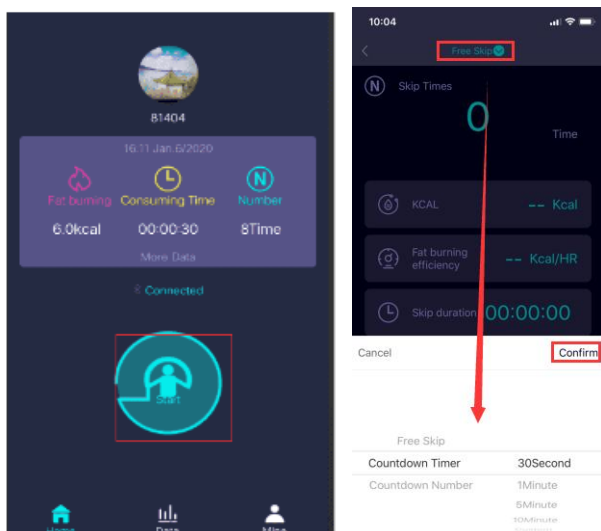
81404

16:11 Jan.6/2020

Fat burning
6.0kcal

Consuming Time
00:00:30

Number
8Time

More Data

Connected

Start

Home

Data

Mine

10:04

Free Skip

Skip Times

0

Time

KCAL

-- Kcal

Fat burning efficiency

-- Kcal/HR

Skip duration

00:00:00

Cancel

Confirm

Free Skip

Countdown Timer

30Second

Countdown Number

1Minute

5Minute

10Minute